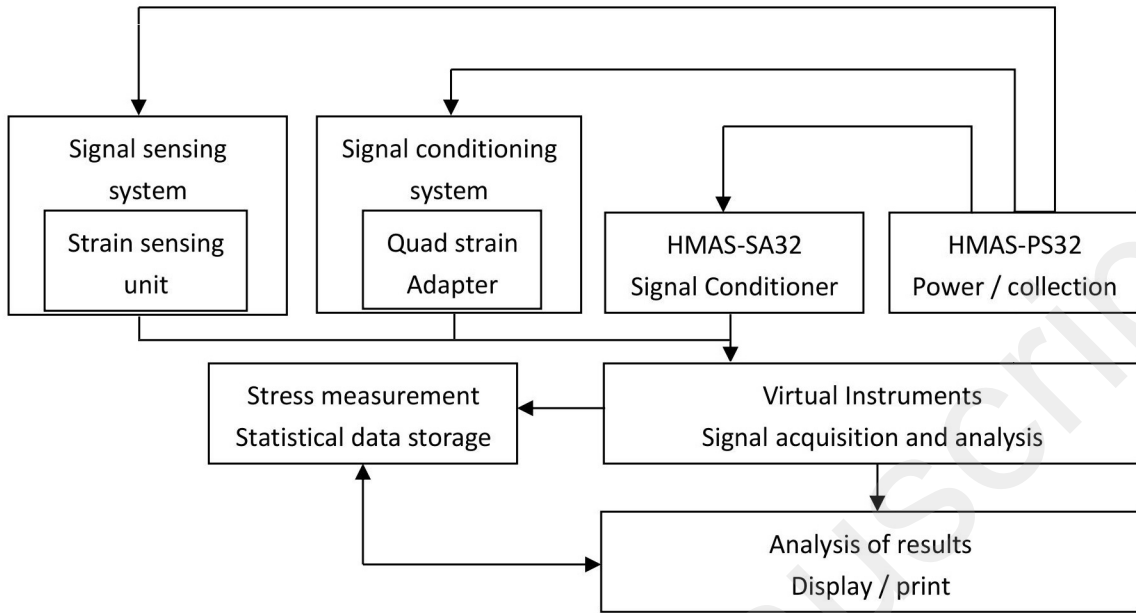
Signal sensing system

Strain sensing unit

Signal conditioning system

Quad strain Adapter

HMAS-SA32 Signal Conditioner

HMAS-PS32 Power / collection

Stress measurement Statistical data storage

Virtual Instruments Signal acquisition and analysis

Analysis of results Display / print